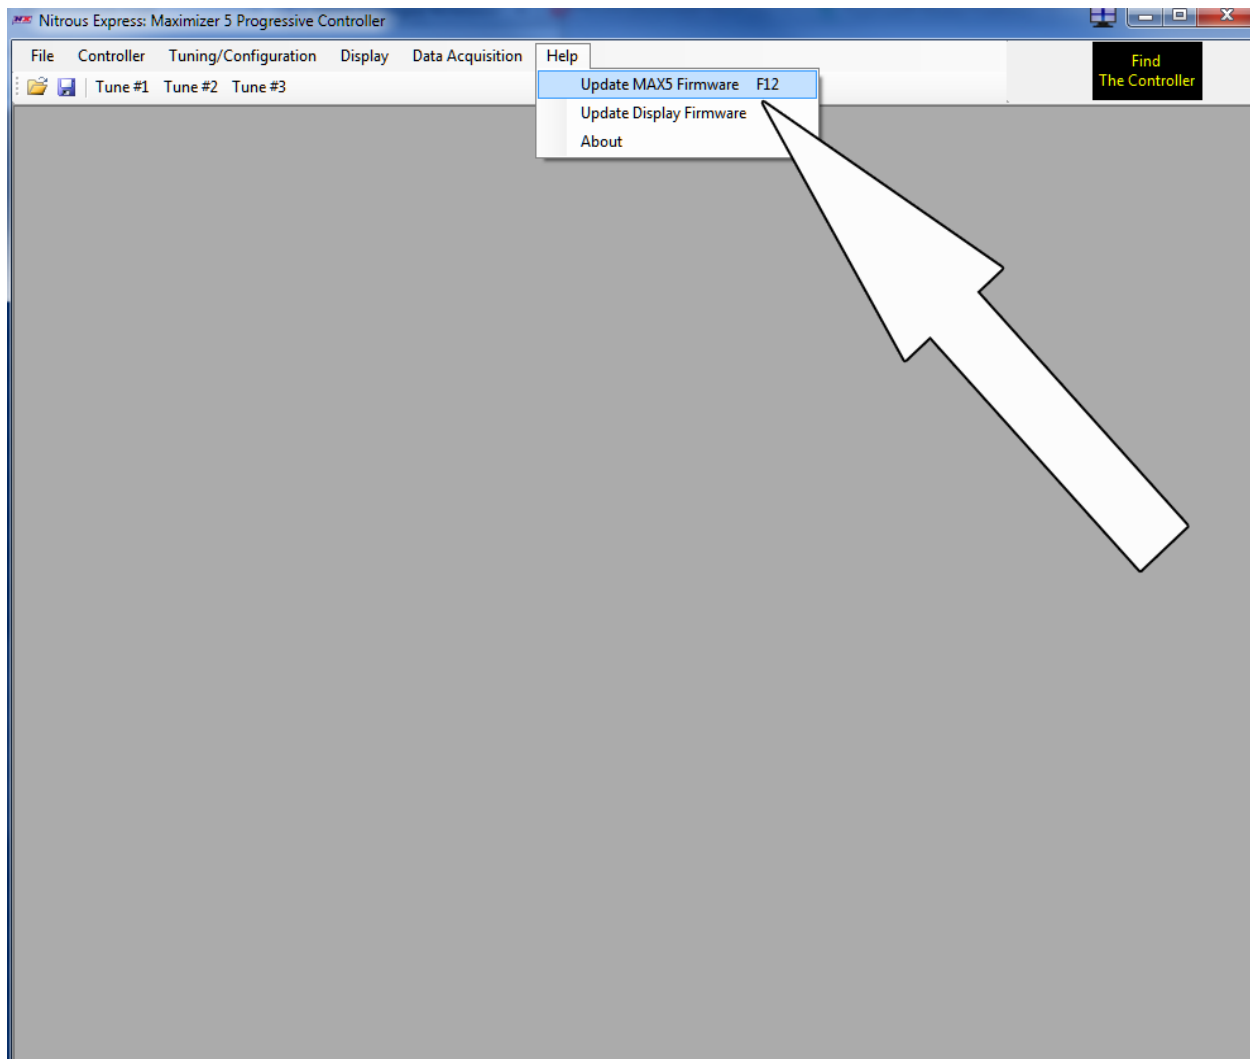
Nitrous Express: Maximizer 5 Progressive Controller

File Controller Tuning/Configuration Display Data Acquisition Help

Tune #1 Tune #2 Tune #3

Update MAX5 Firmware F12
Update Display Firmware
About

Find
The Controller